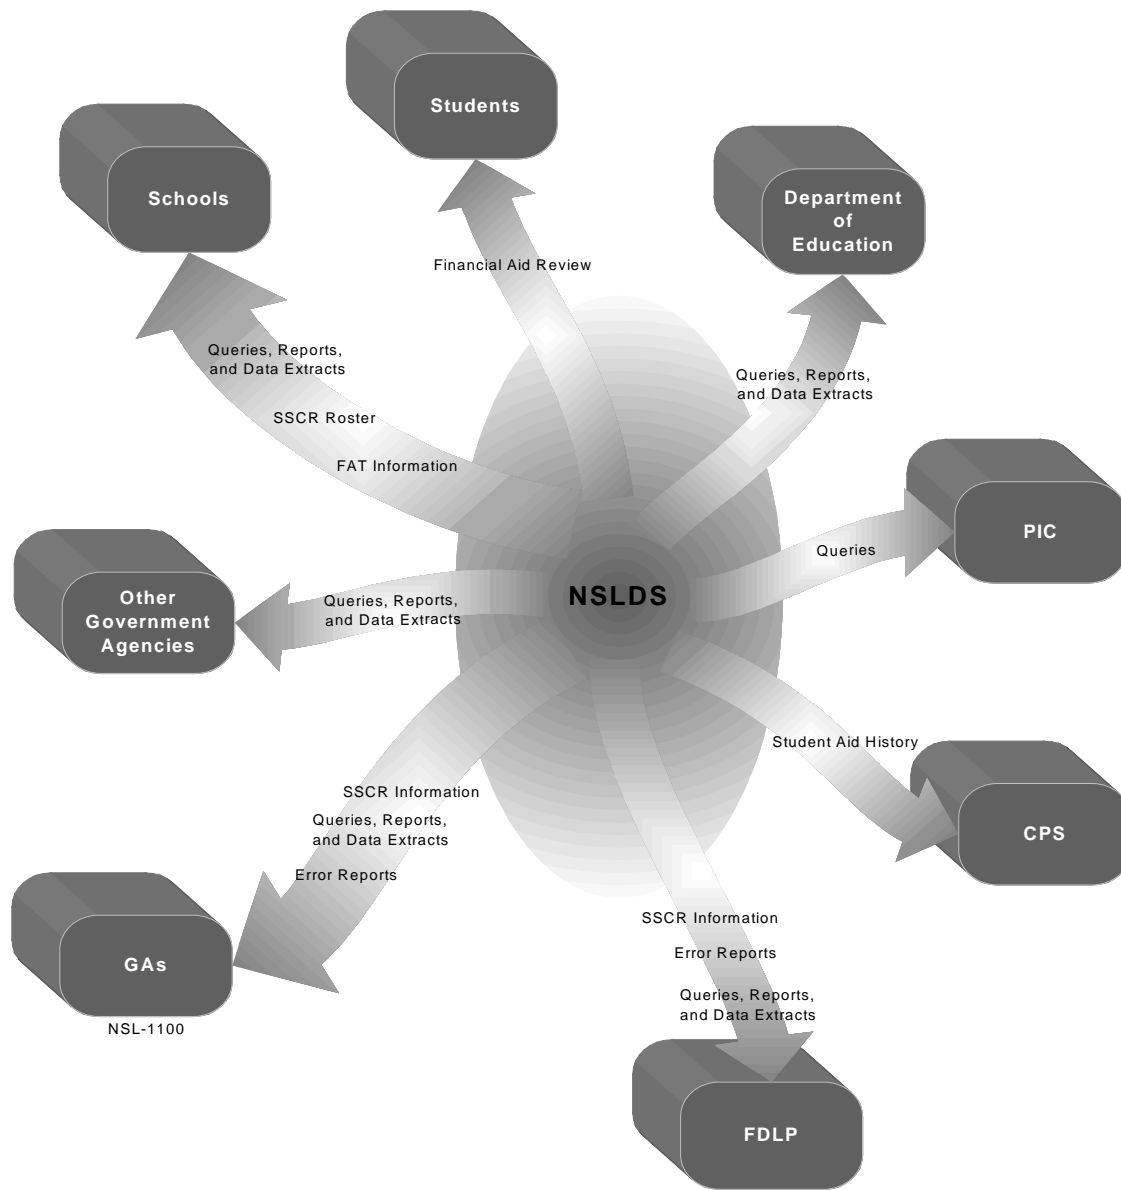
Students

Schools

Department of Education

Financial Aid Review

Queries, Reports, and Data Extracts

SSCR Roster

FAT Information

Queries, Reports, and Data Extracts

PIC

Queries

Other Government Agencies

Queries, Reports, and Data Extracts

NSLDS

Student Aid History

CPS

SSCR Information

Queries, Reports, and Data Extracts

Error Reports

SSCR Information

Error Reports

Queries, Reports, and Data Extracts

GAs

NSL-1100

FDLP